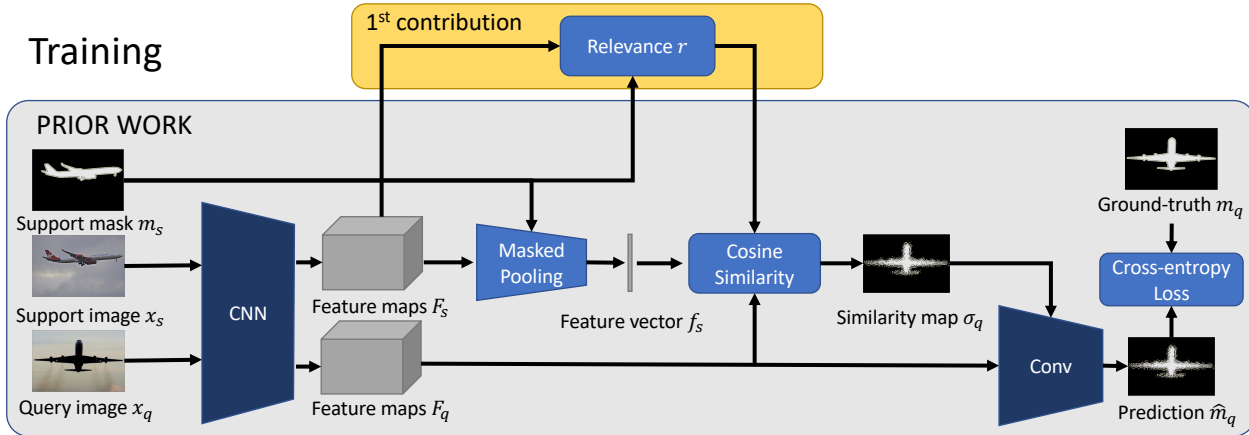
Training

$1^{st}$ contribution

Relevance $r$

PRIOR WORK

Support mask $m_s$

Support image $x_s$

Query image $x_q$

CNN

Feature maps $F_s$

Feature maps $F_q$

Masked Pooling

Feature vector $f_s$

Cosine Similarity

Similarity map $\sigma_q$

Conv

Ground-truth $m_q$

Cross-entropy Loss

Prediction $\hat{m}_q$